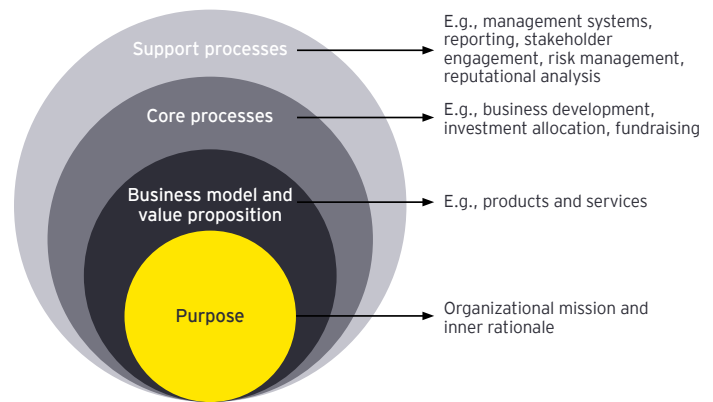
Support processes

E.g., management systems, reporting, stakeholder engagement, risk management, reputational analysis

Core processes

E.g., business development, investment allocation, fundraising

Business model and value proposition

E.g., products and services

Purpose

Organizational mission and inner rationale